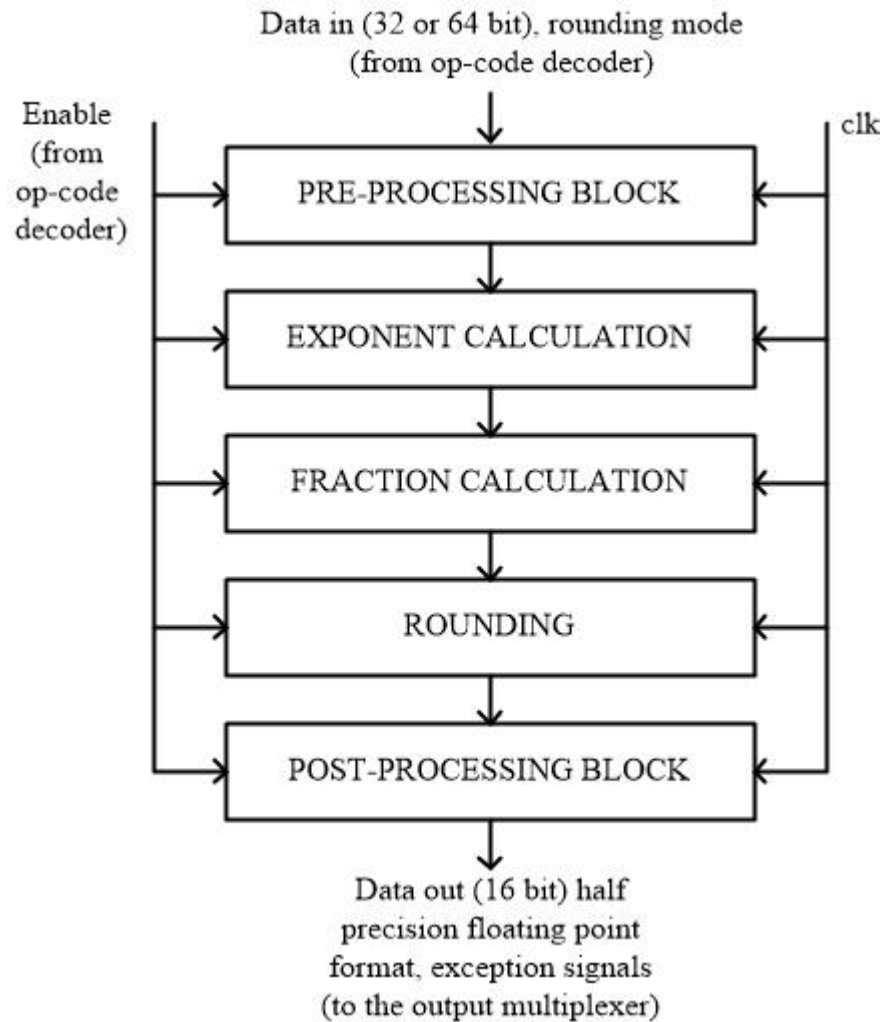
Data in (32 or 64 bit), rounding mode (from op-code decoder)

Enable (from op-code decoder)

clk

PRE-PROCESSING BLOCK

EXPONENT CALCULATION

FRACTION CALCULATION

ROUNDING

POST-PROCESSING BLOCK

Data out (16 bit) half precision floating point format, exception signals (to the output multiplexer)